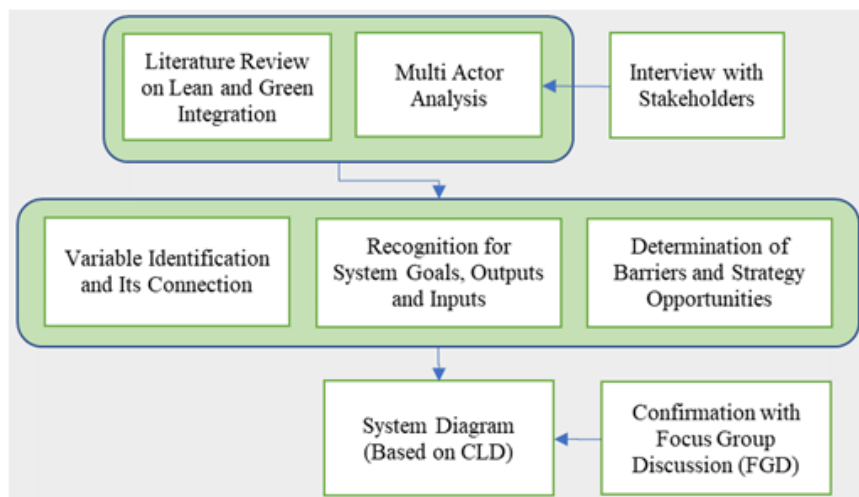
Literature Review on Lean and Green Integration

Multi Actor Analysis

Interview with Stakeholders

Variable Identification and Its Connection

Recognition for System Goals, Outputs and Inputs

Determination of Barriers and Strategy Opportunities

System Diagram (Based on CLD)

Confirmation with Focus Group Discussion (FGD)